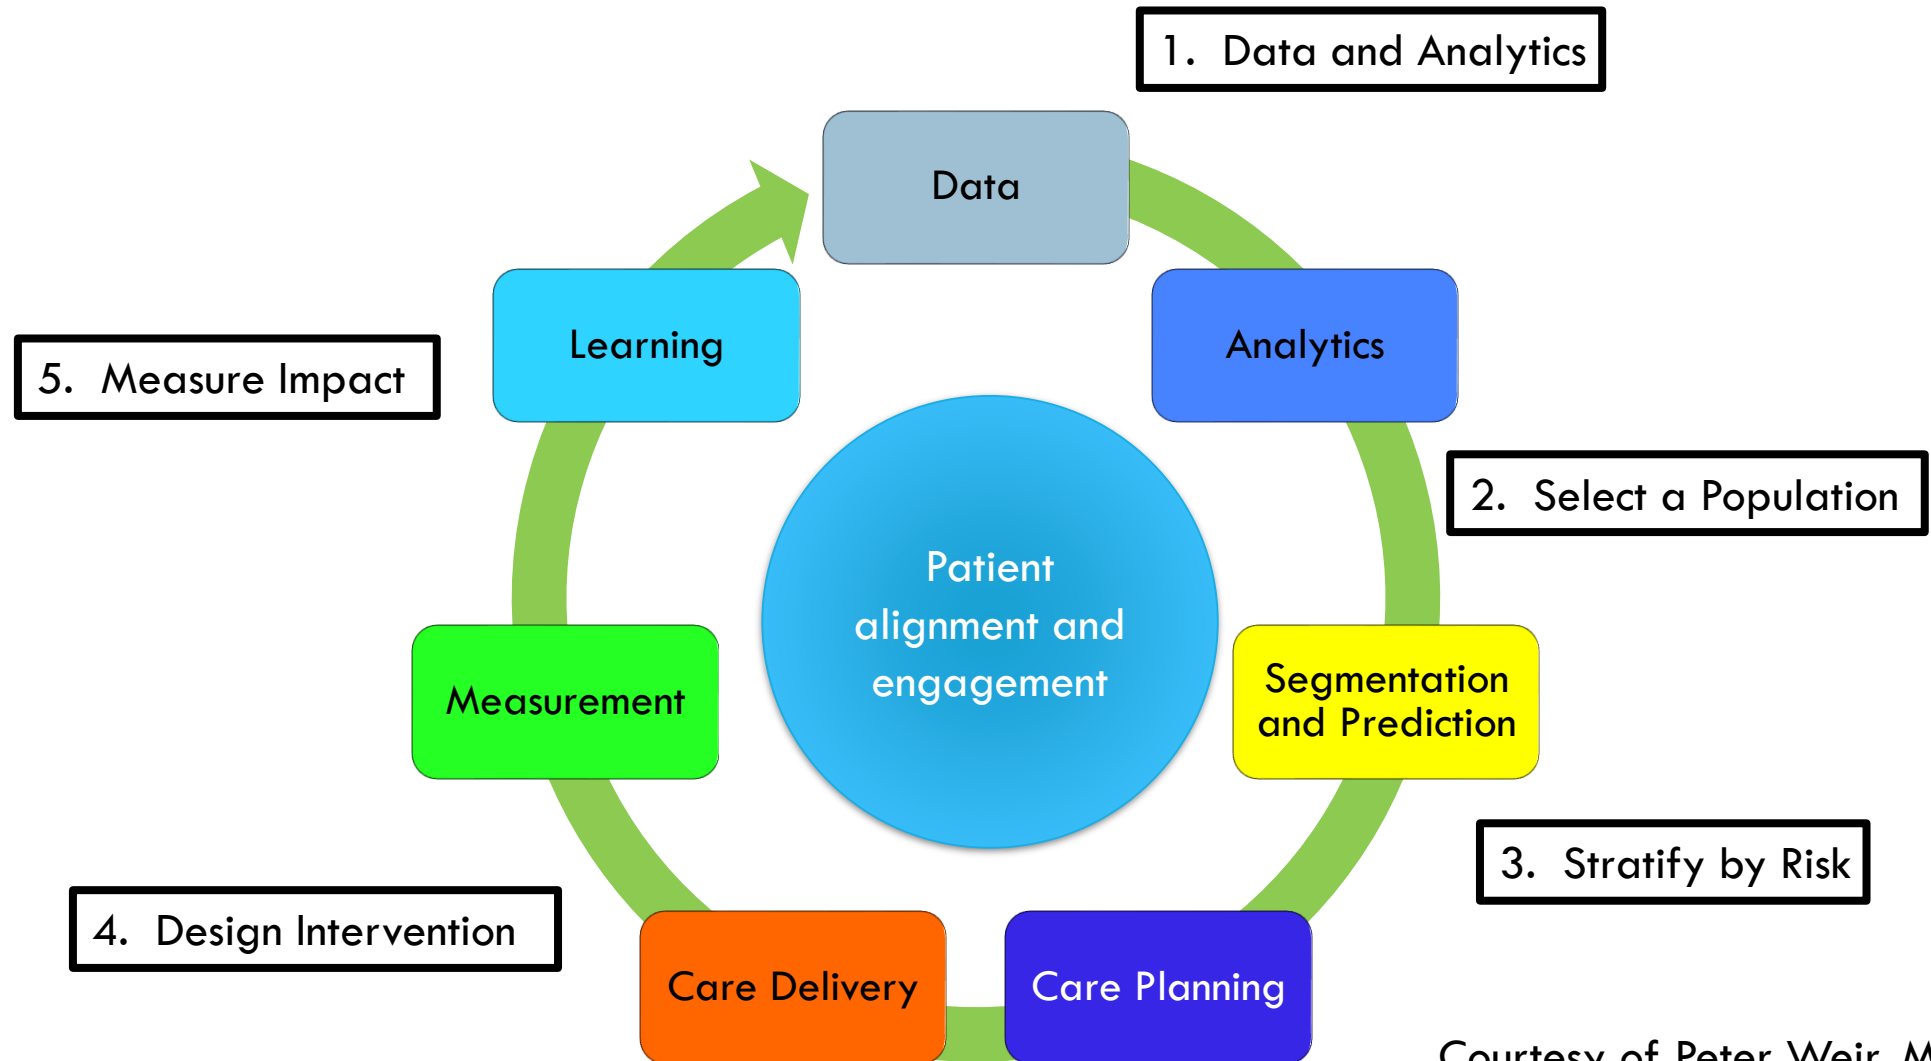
1. Data and Analytics

Data

Analytics

2. Select a Population

Segmentation and Prediction

3. Stratify by Risk

Care Planning

Care Delivery

4. Design Intervention

Measurement

5. Measure Impact

Learning

Patient alignment and engagement

Courtesy of Peter Weir, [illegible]